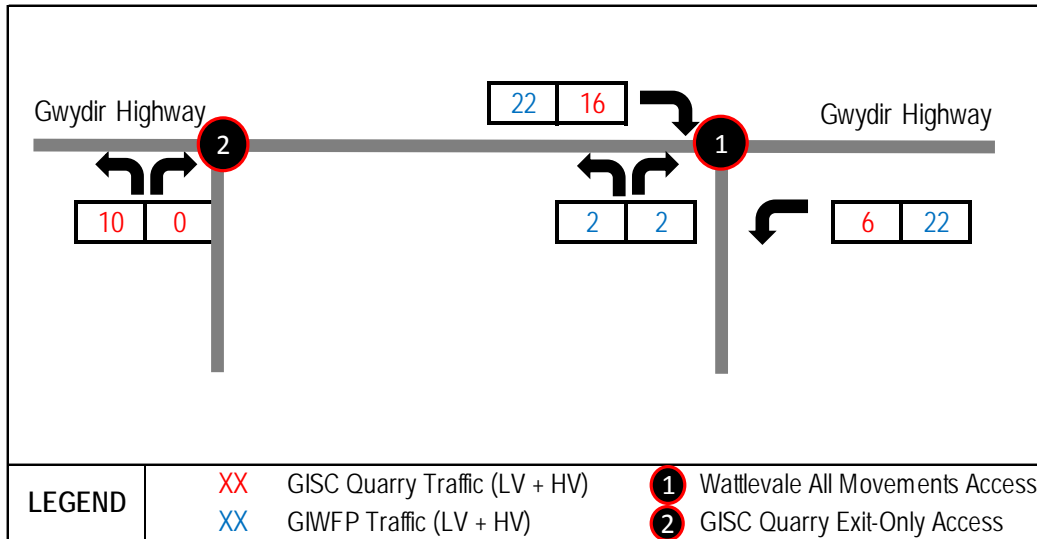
Gwydir Highway

2

10 | 0

22 | 16

1

Gwydir Highway

2 | 2

6 | 22

LEGEND

XX GISC Quarry Traffic (LV + HV)

XX GIWFP Traffic (LV + HV)

1 Wattlevale All Movements Access

2 GISC Quarry Exit-Only Access